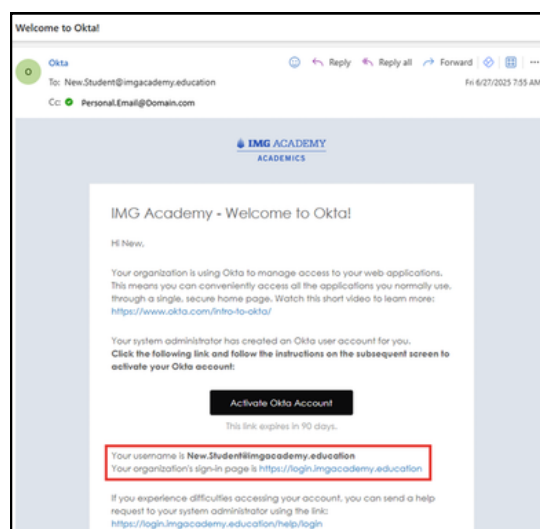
Welcome to Okta!

O

Okta

To: New.Student@imgacademy.education

Cc: Personal.Email@Domain.com

Reply  Reply all  Forward

Fri 6/27/2025 7:55 AM

IMG ACADEMY
ACADEMICS

IMG Academy - Welcome to Okta!

Hi New,

Your organization is using Okta to manage access to your web applications. This means you can conveniently access all the applications you normally use, through a single, secure home page. Watch this short video to learn more: https://www.okta.com/intro-to-okta/

Your system administrator has created an Okta user account for you. **Click the following link and follow the instructions on the subsequent screen to activate your Okta account:**

Activate Okta Account

This link expires in 90 days.

Your username is **New.Student@imgacademy.education**
Your organization's sign-in page is https://login.imgacademy.education

If you experience difficulties accessing your account, you can send a help request to your system administrator using the link: https://login.imgacademy.education/help/login